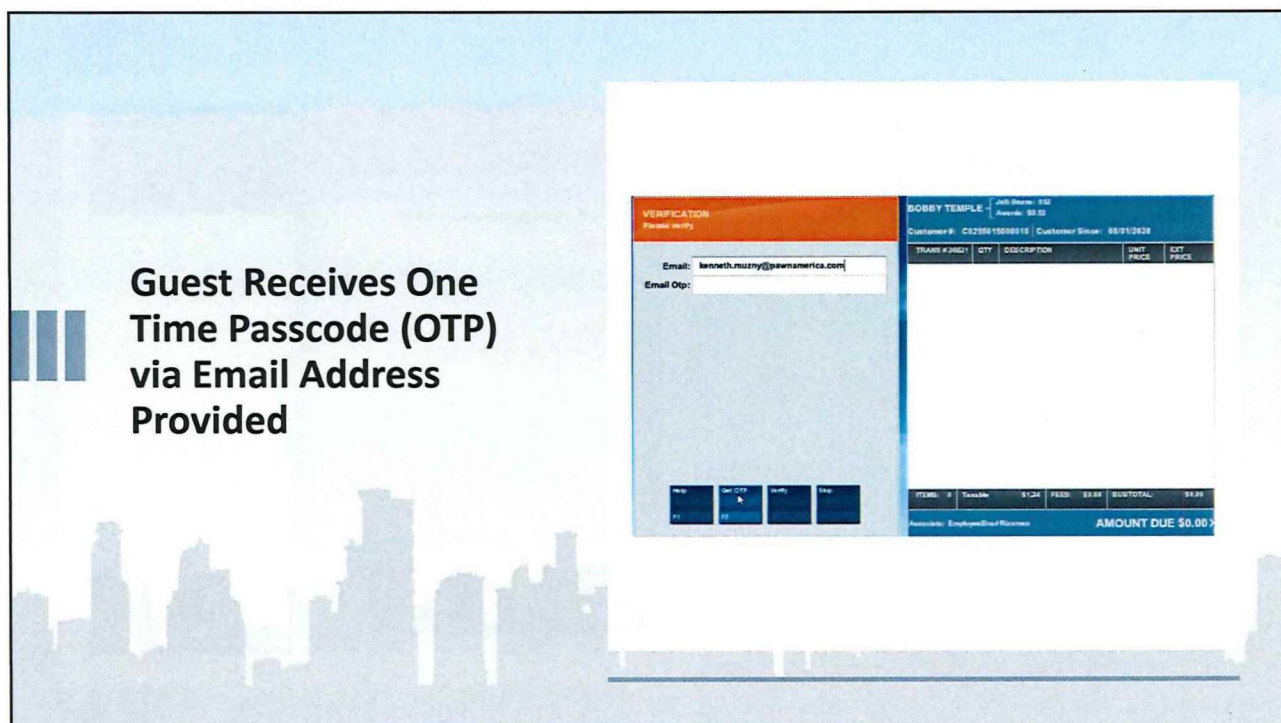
Guest Receives One Time Passcode (OTP) via Email Address Provided

VERIFICATION
Please verify

Email: kenneth.muzny@pawnamerica.com
Email Otp:

Help
F1

Get OTP
F2

Verify

Skip

BOBBY TEMPLE
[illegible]
Awards: $0.00

Customer #: C02550150000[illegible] Customer Since: 00/01/2020

| TRANS # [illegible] | QTY | DESCRIPTION | UNIT PRICE | EXT PRICE |
|---|---|---|---|---|

ITEMS: 0 Taxable: $1.24 FEES: $0.00 SUBTOTAL: $0.00

Associate: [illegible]

AMOUNT DUE $0.00